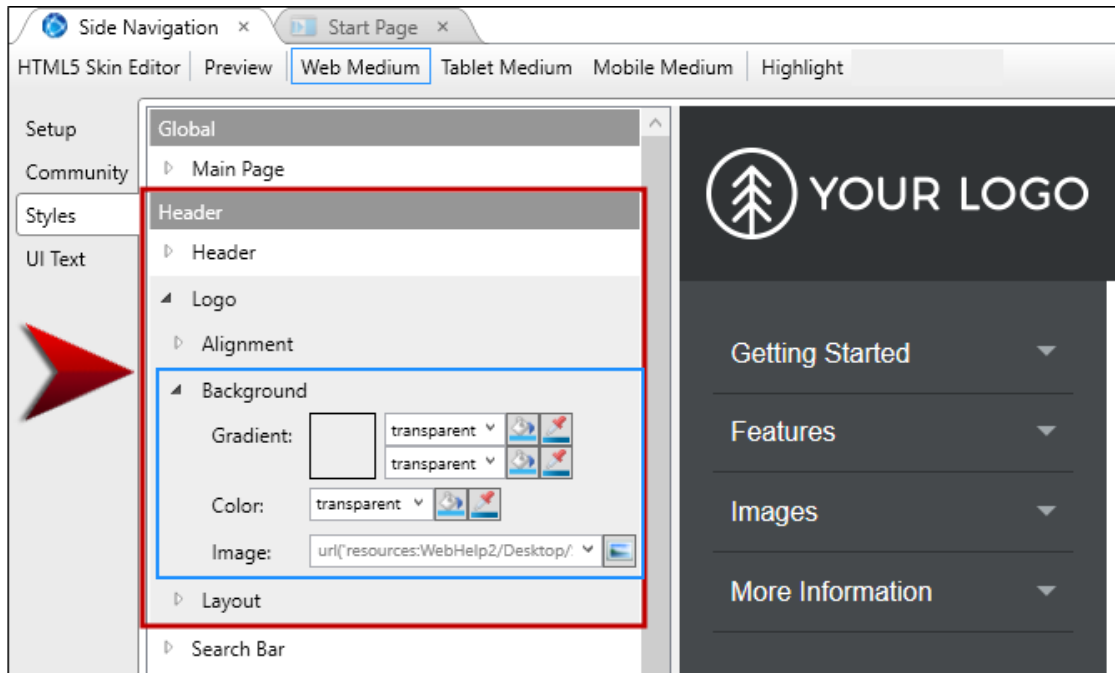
Side Navigation ×
Start Page ×

HTML5 Skin Editor | Preview | Web Medium | Tablet Medium | Mobile Medium | Highlight

Setup
Community
Styles
UI Text

Global
Main Page
Header
Header
Logo
Alignment
Background
Gradient: transparent transparent
Color: transparent
Image: url('resources:WebHelp2/Desktop/
Layout
Search Bar

YOUR LOGO

Getting Started
Features
Images
More Information